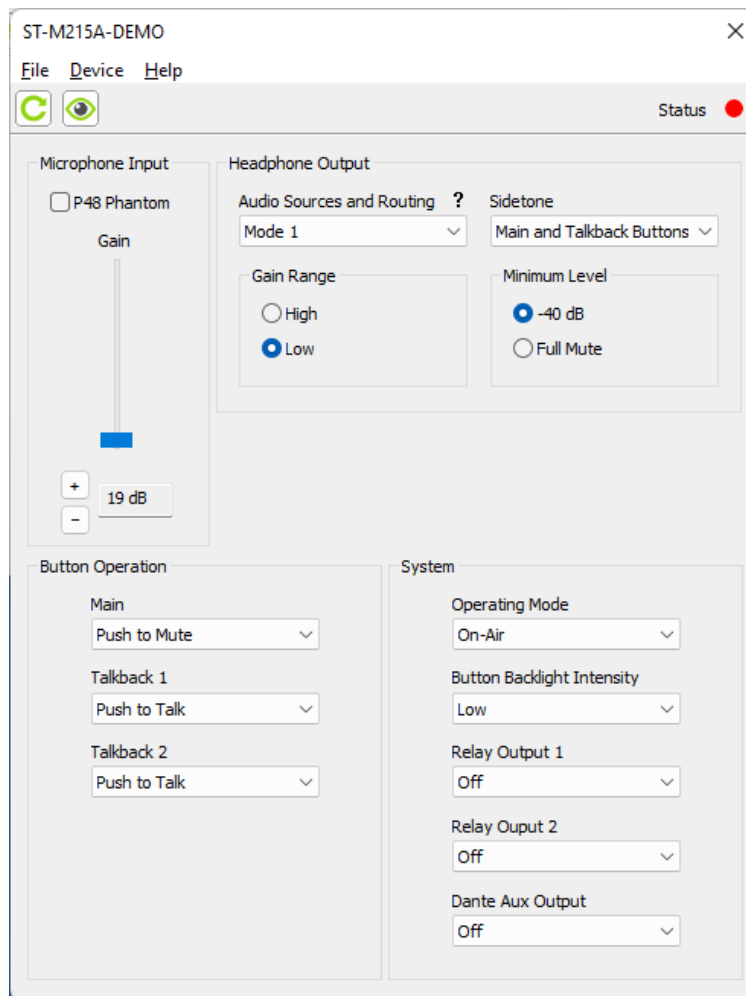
ST-M215A-DEMO

File Device Help

Status

Microphone Input

P48 Phantom

Gain

+

19 dB

−

Headphone Output

Audio Sources and Routing ?

Mode 1

Sidetone

Main and Talkback Buttons

Gain Range

High

Low

Minimum Level

-40 dB

Full Mute

Button Operation

Main

Push to Mute

Talkback 1

Push to Talk

Talkback 2

Push to Talk

System

Operating Mode

On-Air

Button Backlight Intensity

Low

Relay Output 1

Off

Relay Ouput 2

Off

Dante Aux Output

Off